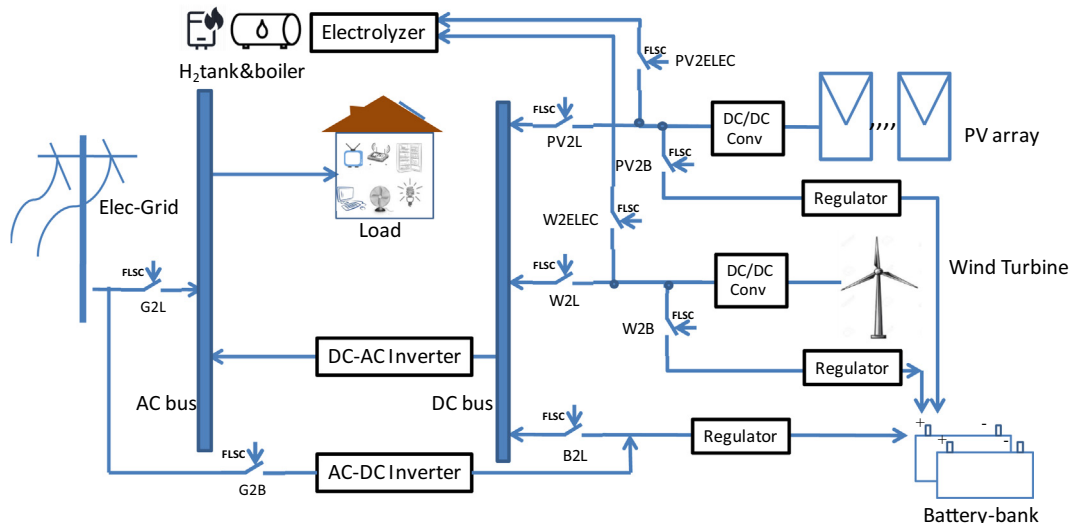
$H_2$tank&boiler

Electrolyzer

FLSC
PV2ELEC

FLSC
PV2L

DC/DC Conv

PV array

FLSC
PV2B

Load

Elec-Grid

Regulator

FLSC
W2ELEC

Wind Turbine

FLSC
W2L

DC/DC Conv

FLSC
G2L

FLSC
W2B

DC-AC Inverter

Regulator

AC bus

DC bus

FLSC
B2L

Regulator

FLSC
G2B

AC-DC Inverter

Battery-bank